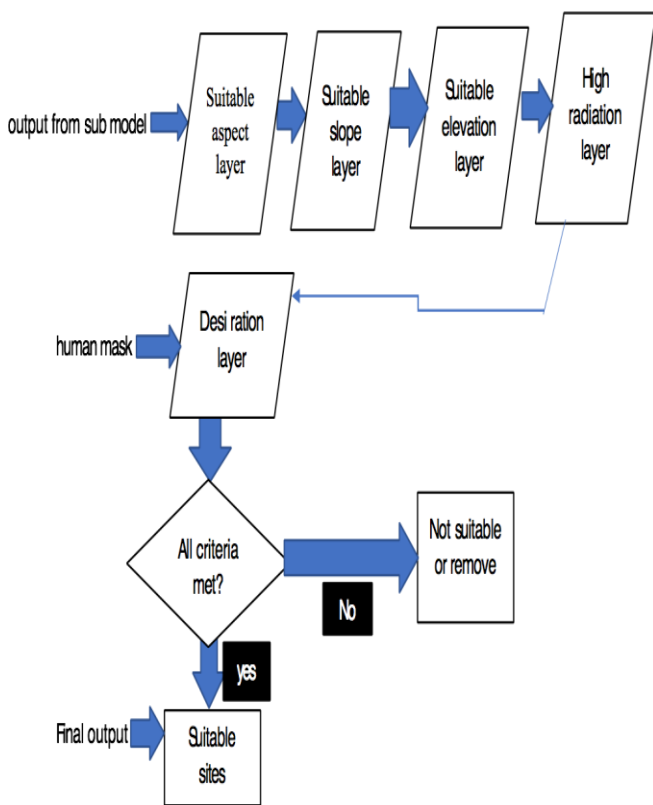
output from sub model

Suitable aspect layer

Suitable slope layer

Suitable elevation layer

High radiation layer

human mask

Desi ration layer

All criteria met?

Not suitable or remove

No

yes

Final output

Suitable sites